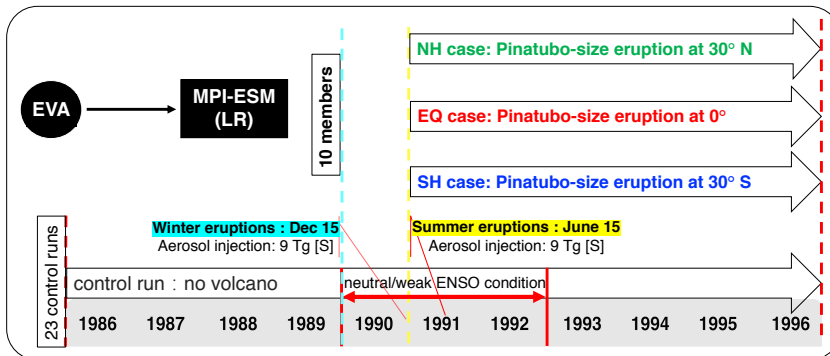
EVA

MPI-ESM (LR)

10 members

NH case: Pinatubo-size eruption at 30° N

EQ case: Pinatubo-size eruption at 0°

SH case: Pinatubo-size eruption at 30° S

Winter eruptions : Dec 15
Aerosol injection: 9 Tg [S]

Summer eruptions : June 15
Aerosol injection: 9 Tg [S]

23 control runs

control run : no volcano

neutral/weak ENSO condition

1986 1987 1988 1989 1990 1991 1992 1993 1994 1995 1996